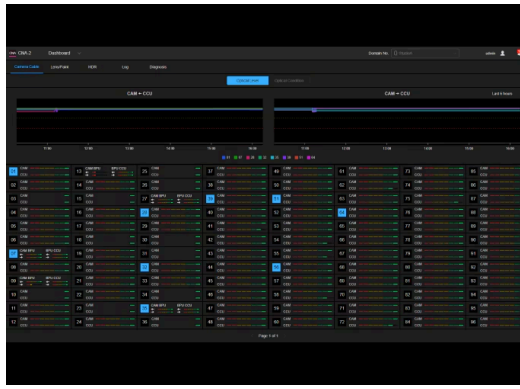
CMA 2 Dashboard

Domain No. admin

Camera Cable Line/Fault HDR Log Diagnosis

CAM ⇔ CCU CAM ⇔ CCU Last 6 hours

01 02 03 04 05 06 07 08 09 10 11 12
13 14 15 16 17 18 19 20 21 22 23 24
25 26 27 28 29 30 31 32 33 34 35 36
37 38 39 40 41 42 43 44 45 46 47 48
49 50 51 52 53 54 55 56 57 58 59 60
61 62 63 64 65 66 67 68 69 70 71 72
73 74 75 76 77 78 79 80 81 82 83 84
85 86 87 88 89 90 91 92 93 94 95 96

Page 1 of 1